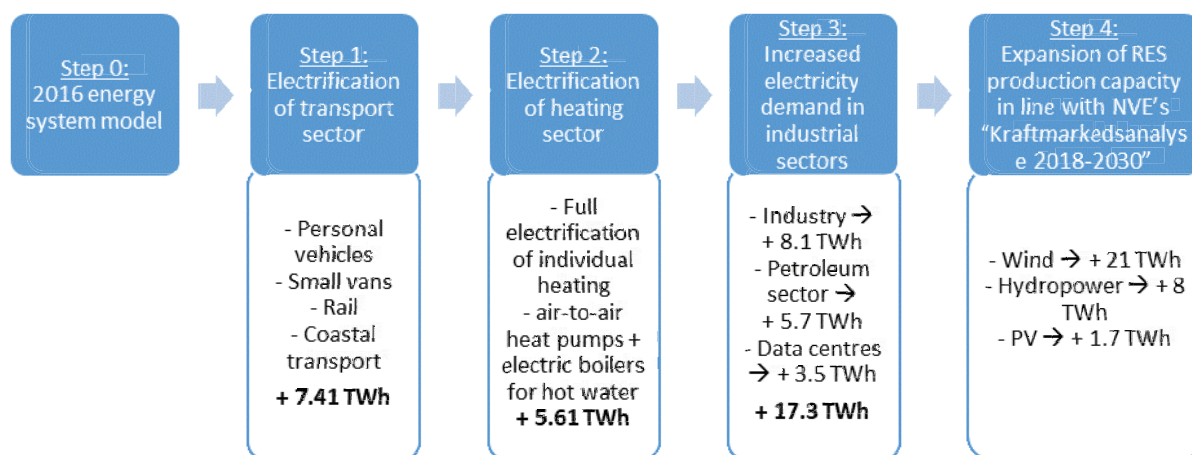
Step 0:
2016 energy system model

Step 1:
Electrification of transport sector

- Personal vehicles
- Small vans
- Rail
- Coastal transport
+ 7.41 TWh

Step 2:
Electrification of heating sector

- Full electrification of individual heating
- air-to-air heat pumps + electric boilers for hot water
+ 5.61 TWh

Step 3:
Increased electricity demand in industrial sectors

- Industry → + 8.1 TWh
- Petroleum sector → + 5.7 TWh
- Data centres → + 3.5 TWh
+ 17.3 TWh

Step 4:
Expansion of RES production capacity in line with NVE's "Kraftmarkedsanalyse 2018-2030"

- Wind → + 21 TWh
- Hydropower → + 8 TWh
- PV → + 1.7 TWh